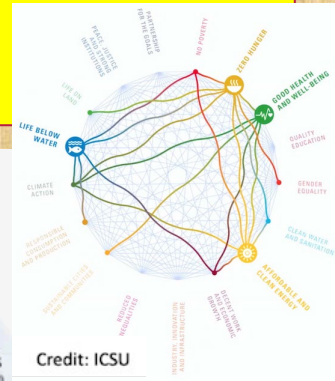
PARTNERSHIP FOR THE GOALS

NO POVERTY

ZERO HUNGER

GOOD HEALTH AND WELL-BEING

QUALITY EDUCATION

GENDER EQUALITY

CLEAN WATER AND SANITATION

AFFORDABLE AND CLEAN ENERGY

DECENT WORK AND ECONOMIC GROWTH

INDUSTRY, INNOVATION AND INFRASTRUCTURE

REDUCED INEQUALITIES

SUSTAINABLE CITIES AND COMMUNITIES

RESPONSIBLE CONSUMPTION AND PRODUCTION

CLIMATE ACTION

LIFE BELOW WATER

LIFE ON LAND

PEACE, JUSTICE AND STRONG INSTITUTIONS

Credit: ICSU